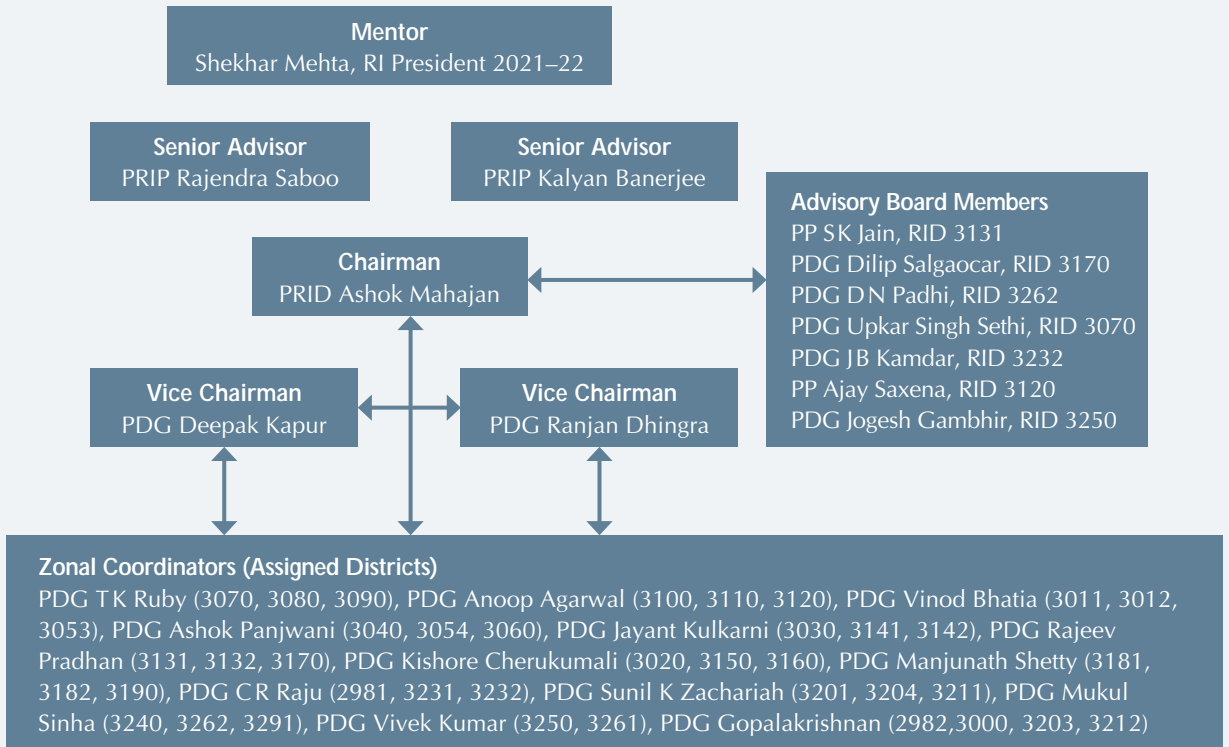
Mentor
Shekhar Mehta, RI President 2021–22

Senior Advisor
PRIP Rajendra Saboo

Senior Advisor
PRIP Kalyan Banerjee

Advisory Board Members
PP SK Jain, RID 3131
PDG Dilip Salgaocar, RID 3170
PDG DN Padhi, RID 3262
PDG Upkar Singh Sethi, RID 3070
PDG JB Kamdar, RID 3232
PP Ajay Saxena, RID 3120
PDG Jogesh Gambhir, RID 3250

Chairman
PRID Ashok Mahajan

Vice Chairman
PDG Deepak Kapur

Vice Chairman
PDG Ranjan Dhingra

Zonal Coordinators (Assigned Districts)
PDG TK Ruby (3070, 3080, 3090), PDG Anoop Agarwal (3100, 3110, 3120), PDG Vinod Bhatia (3011, 3012, 3053), PDG Ashok Panjwani (3040, 3054, 3060), PDG Jayant Kulkarni (3030, 3141, 3142), PDG Rajeev Pradhan (3131, 3132, 3170), PDG Kishore Cherukumali (3020, 3150, 3160), PDG Manjunath Shetty (3181, 3182, 3190), PDG CR Raju (2981, 3231, 3232), PDG Sunil K Zachariah (3201, 3204, 3211), PDG Mukul Sinha (3240, 3262, 3291), PDG Vivek Kumar (3250, 3261), PDG Gopalakrishnan (2982,3000, 3203, 3212)